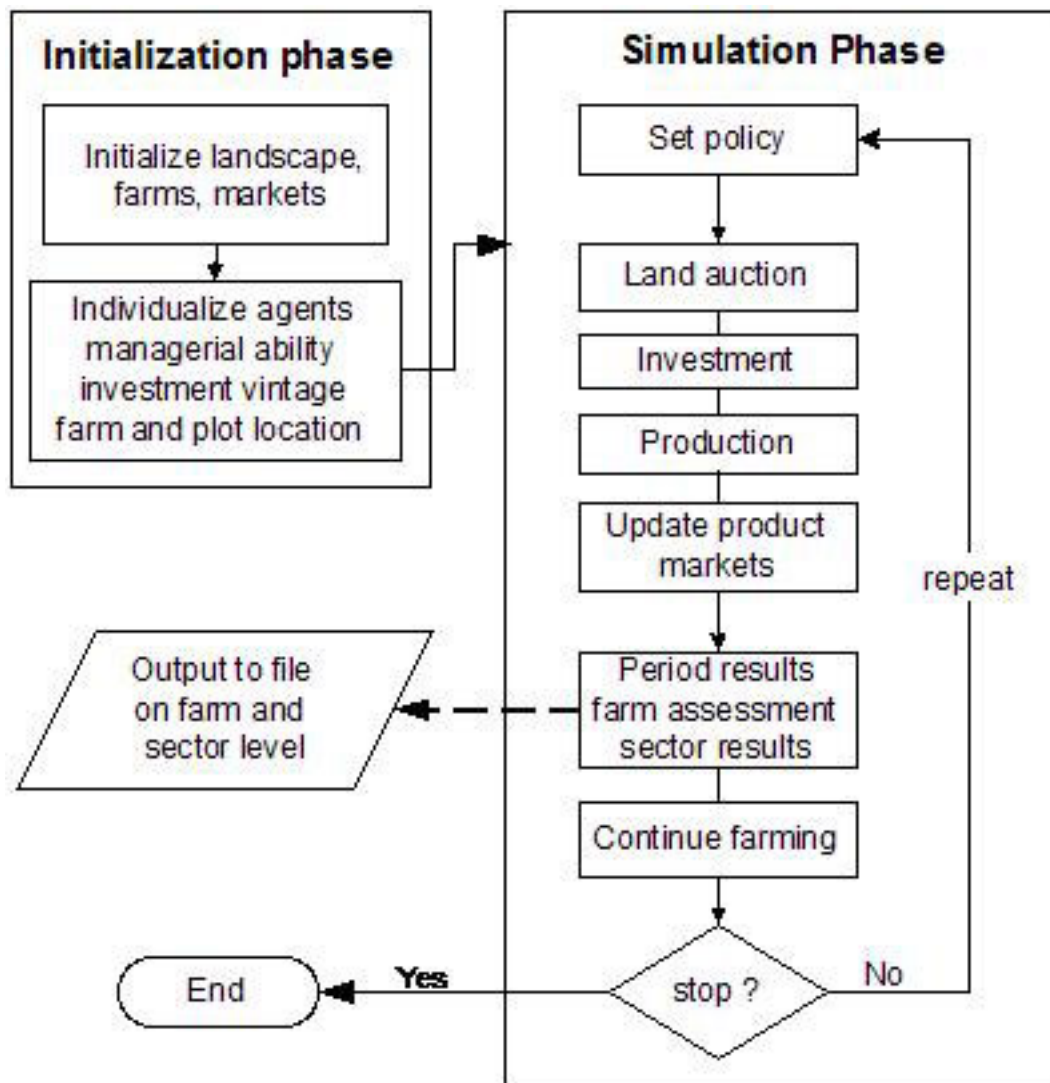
Initialization phase

Initialize landscape, farms, markets

Individualize agents managerial ability investment vintage farm and plot location

Simulation Phase

Set policy

Land auction

Investment

Production

Update product markets

repeat

Output to file on farm and sector level

Period results farm assessment sector results

Continue farming

End

Yes

stop ?

No